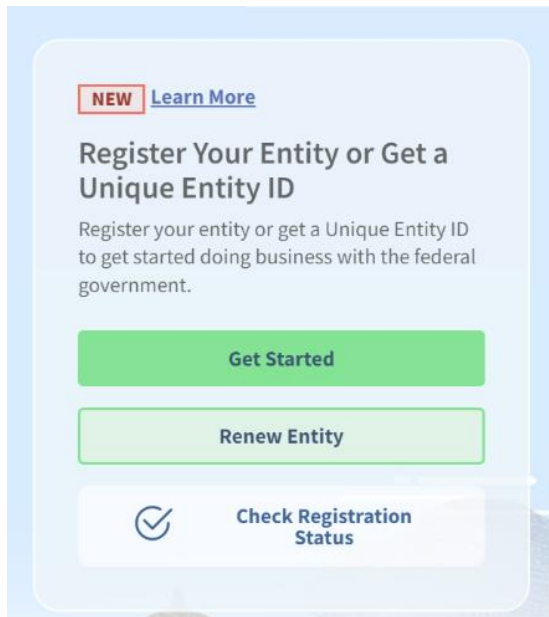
NEW Learn More

Register Your Entity or Get a Unique Entity ID

Register your entity or get a Unique Entity ID to get started doing business with the federal government.

Get Started

Renew Entity

Check Registration Status